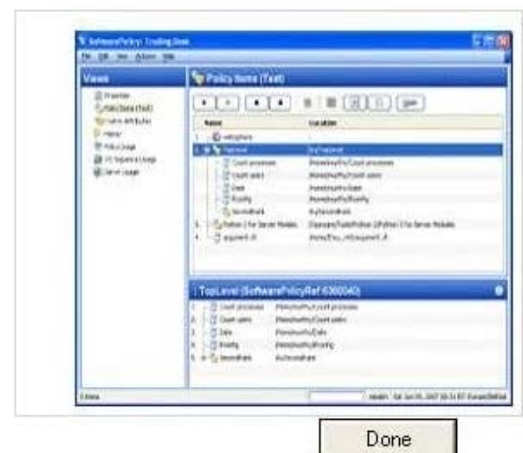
SoftwarePolicy: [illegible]

File Edit View Action Help

Views

Properties

Policy Items (Text)

Custom Attributes

History

Policy Usage

OS Sequence Usage

Server Usage

Policy Items (Text)

Name

Location

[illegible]

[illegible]

Count processes

Count users

Date

Modify

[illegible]

Python 2 for Server Modules

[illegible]

TopLevel (SoftwarePolicyRef 6360040)

Count processes

Count users

Date

Modify

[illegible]

Done